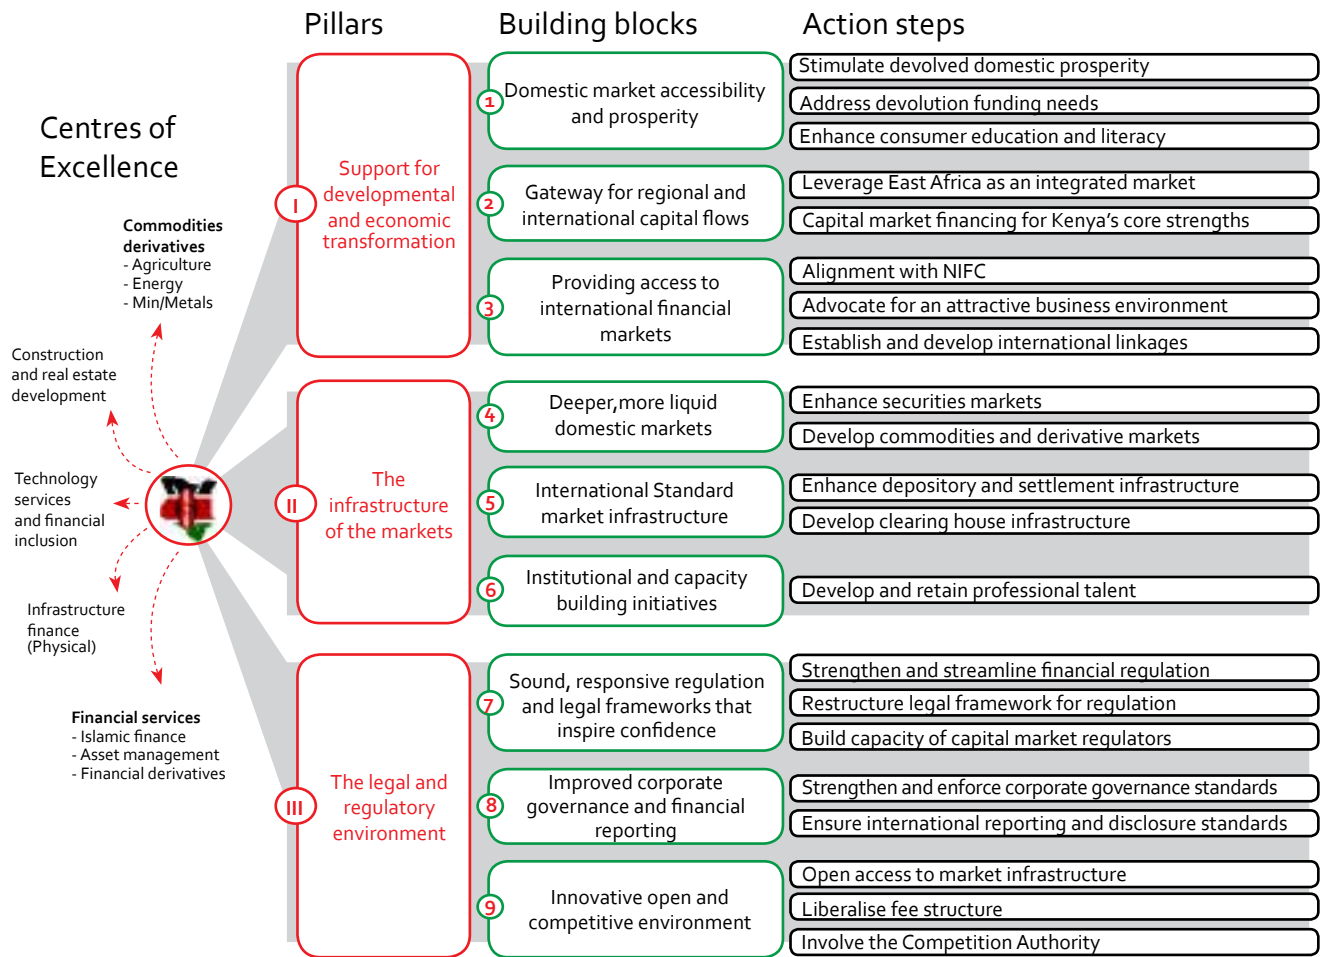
Pillars

Building blocks

Action steps

Centres of Excellence

Commodities derivatives
- Agriculture
- Energy
- Min/Metals

Construction and real estate development

Technology services and financial inclusion

Infrastructure finance (Physical)

Financial services
- Islamic finance
- Asset management
- Financial derivatives

I
Support for developmental and economic transformation

1 Domestic market accessibility and prosperity

Stimulate devolved domestic prosperity
Address devolution funding needs
Enhance consumer education and literacy

2 Gateway for regional and international capital flows

Leverage East Africa as an integrated market
Capital market financing for Kenya's core strengths

3 Providing access to international financial markets

Alignment with NIFC
Advocate for an attractive business environment
Establish and develop international linkages

II
The infrastructure of the markets

4 Deeper,more liquid domestic markets

Enhance securities markets
Develop commodities and derivative markets

5 International Standard market infrastructure

Enhance depository and settlement infrastructure
Develop clearing house infrastructure

6 Institutional and capacity building initiatives

Develop and retain professional talent

III
The legal and regulatory environment

7 Sound, responsive regulation and legal frameworks that inspire confidence

Strengthen and streamline financial regulation
Restructure legal framework for regulation
Build capacity of capital market regulators

8 Improved corporate governance and financial reporting

Strengthen and enforce corporate governance standards
Ensure international reporting and disclosure standards

9 Innovative open and competitive environment

Open access to market infrastructure
Liberalise fee structure
Involve the Competition Authority